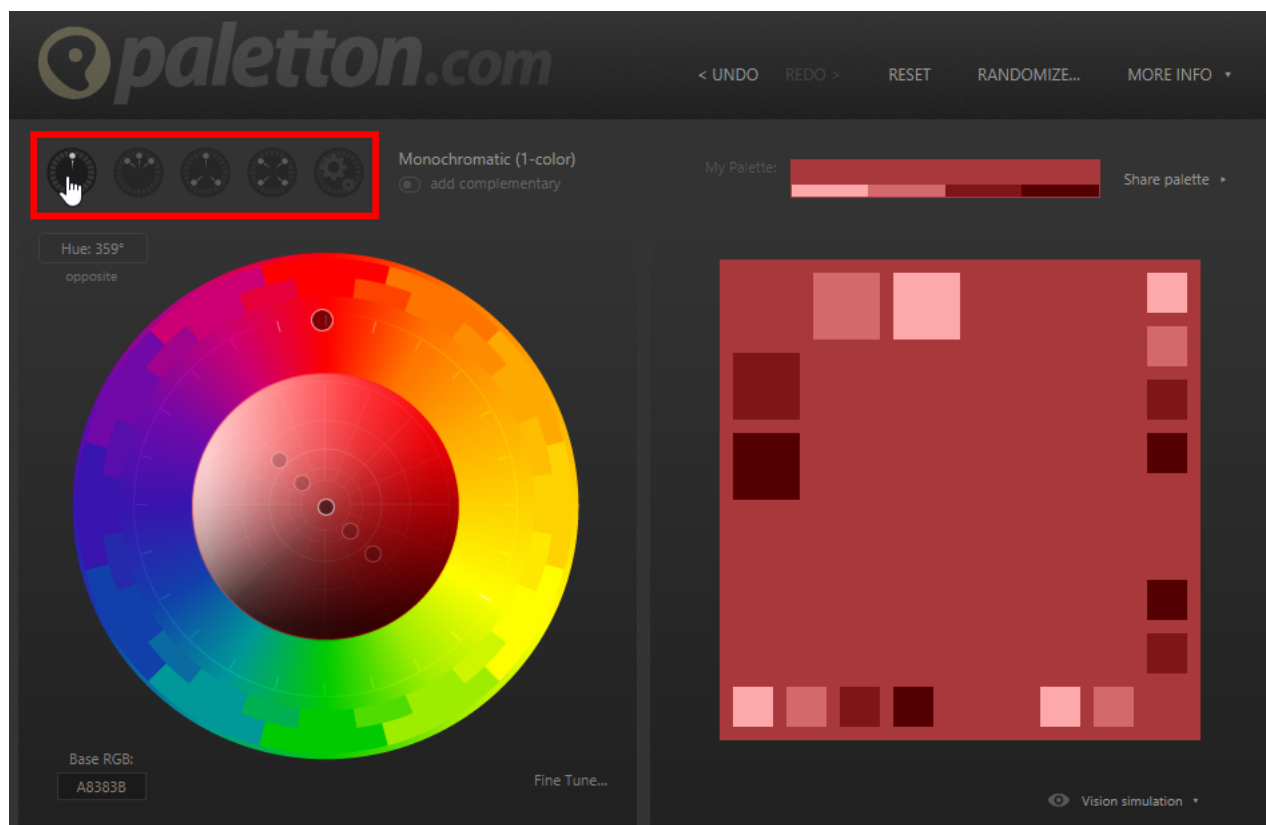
paletton.com

< UNDO REDO > RESET RANDOMIZE... MORE INFO ▾

Monochromatic (1-color)
add complementary

My Palette:

Share palette ▸

Hue: 359°
opposite

Base RGB:
A8383B

Fine Tune...

Vision simulation ▾